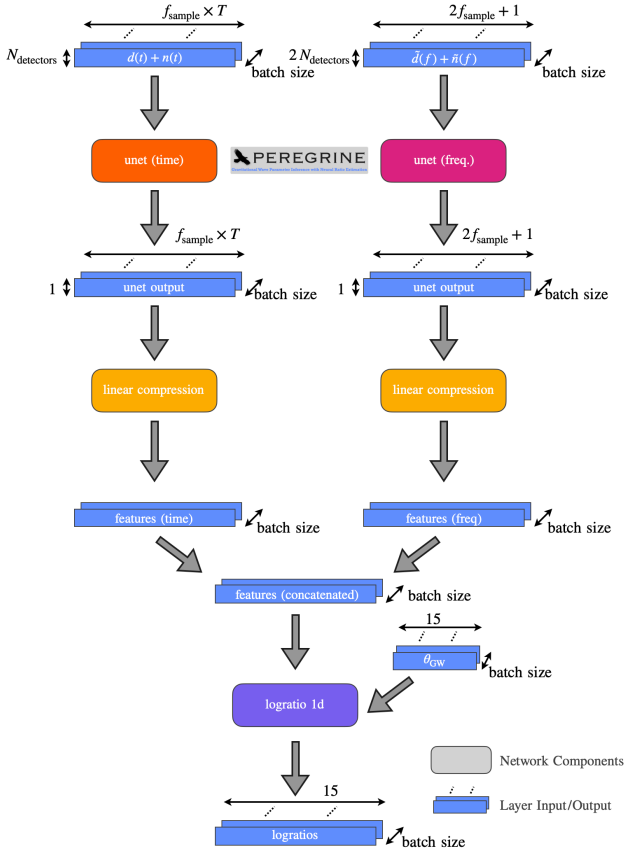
$f_{\text{sample}} \times T$

$N_{\text{detectors}}$

$d(t) + n(t)$

batch size

$2f_{\text{sample}} + 1$

$2\,N_{\text{detectors}}$

$\tilde{d}(f) + \tilde{n}(f)$

batch size

unet (time)

PEREGRINE

Gravitational Wave Parameter Inference with Neural Ratio Estimation

unet (freq.)

$f_{\text{sample}} \times T$

$2f_{\text{sample}} + 1$

1

unet output

batch size

1

unet output

batch size

linear compression

linear compression

features (time)

batch size

features (freq)

batch size

features (concatenated)

batch size

15

$\theta_{\text{GW}}$

batch size

logratio 1d

Network Components

Layer Input/Output

15

logratios

batch size